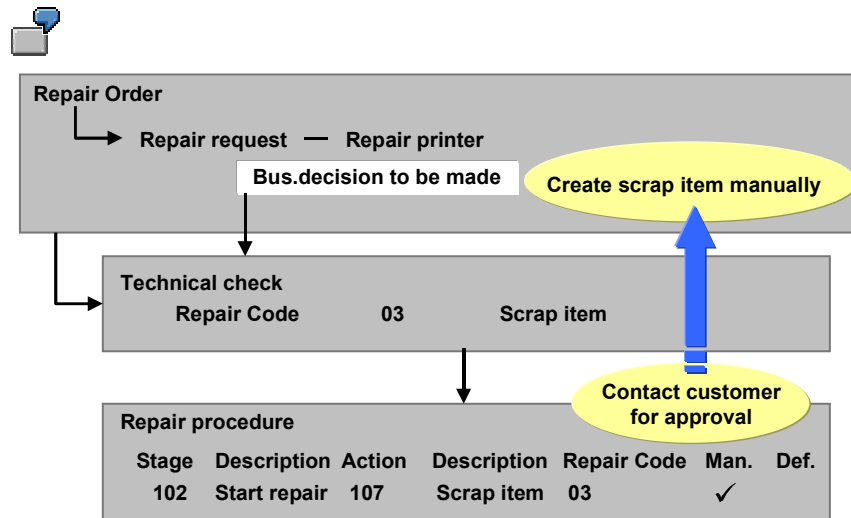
Repair Order

Repair request — Repair printer

Bus.decision to be made

Create scrap item manually

Technical check

Repair Code 03 Scrap item

Contact customer for approval

Repair procedure

| Stage | Description | Action | Description | Repair Code | Man. | Def. |
|---|---|---|---|---|---|---|
| 102 | Start repair | 107 | Scrap item | 03 | ✓ | |